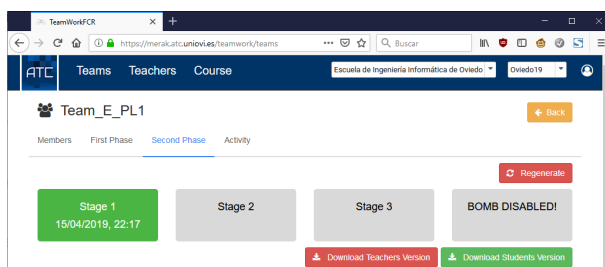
TeamWorkFCR

https://merak.atc.uniovi.es/teamwork/teams

Buscar

ATC Teams Teachers Course

Escuela de Ingeniería Informática de Oviedo

Oviedo19

Team_E_PL1

Back

Members First Phase Second Phase Activity

Regenerate

Stage 1
15/04/2019, 22:17

Stage 2

Stage 3

BOMB DISABLED!

Download Teachers Version

Download Students Version